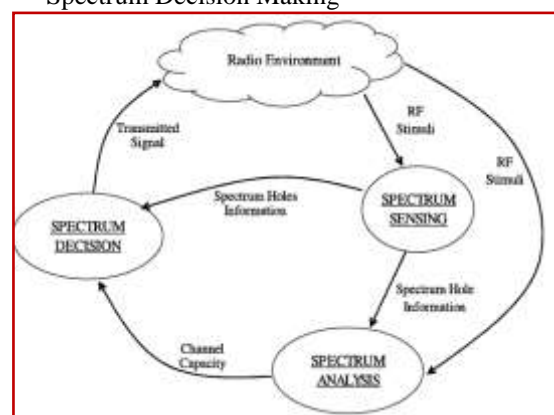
Spectrum Decision Making

Radio Environment

Transmitted Signal

RF Stimuli

RF Stimuli

Spectrum Holes Information

SPECTRUM SENSING

SPECTRUM DECISION

Spectrum Hole Information

Channel Capacity

SPECTRUM ANALYSIS